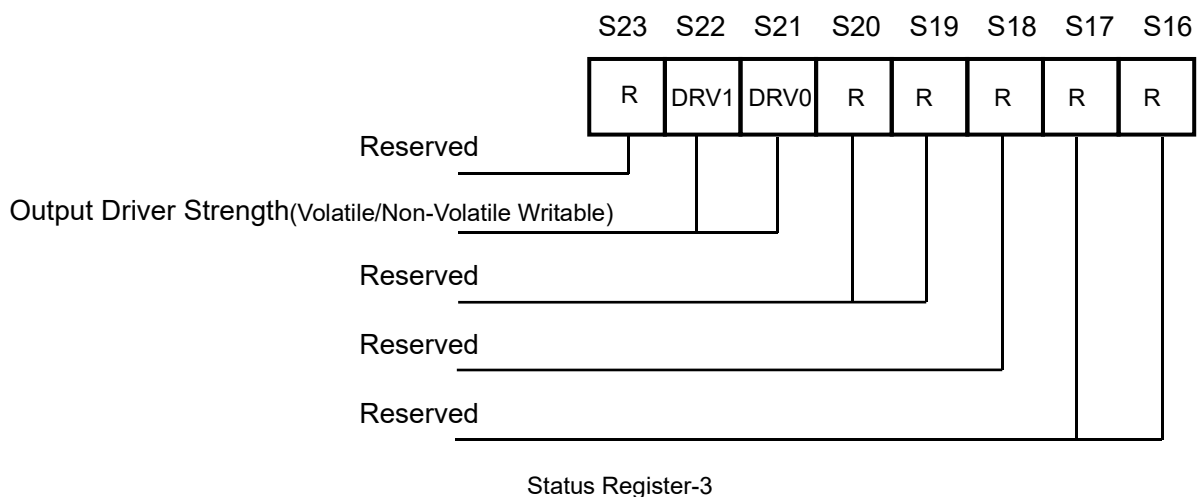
| S23 | S22 | S21 | S20 | S19 | S18 | S17 | S16 |
|---|---|---|---|---|---|---|---|
| R | DRV1 | DRV0 | R | R | R | R | R |

Reserved

Output Driver Strength(Volatile/Non-Volatile Writable)

Reserved

Reserved

Reserved

Status Register-3